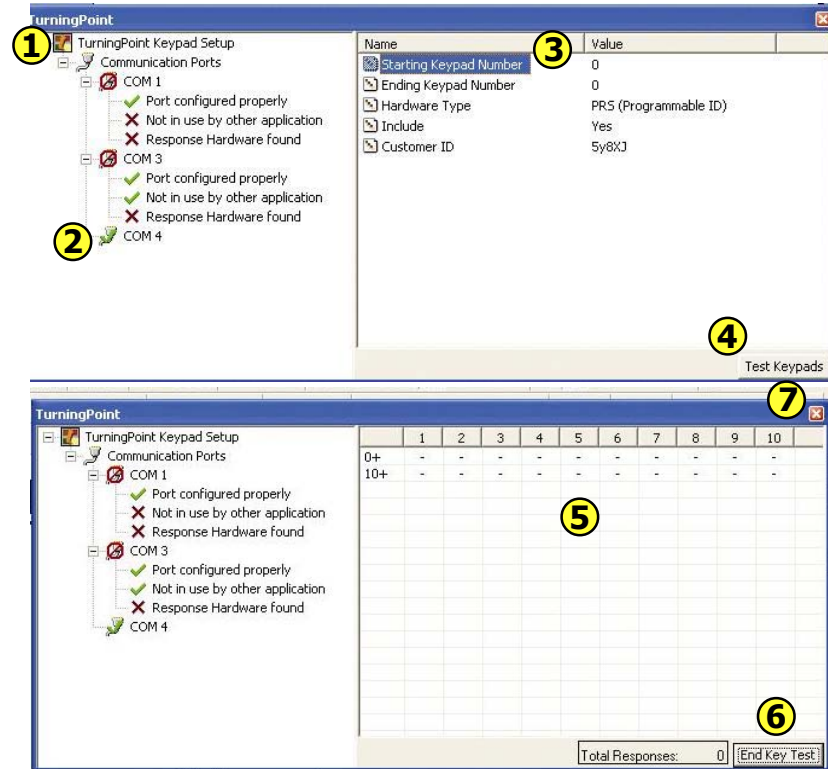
TurningPoint

1

TurningPoint Keypad Setup
Communication Ports
COM 1
Port configured properly
Not in use by other application
Response Hardware found
COM 3
Port configured properly
Not in use by other application
Response Hardware found

2

COM 4

| Name | Value |
|---|---|
| Starting Keypad Number | 0 |
| Ending Keypad Number | 0 |
| Hardware Type | PRS (Programmable ID) |
| Include | Yes |
| Customer ID | 5y8XJ |

3

4

Test Keypads

TurningPoint

7

TurningPoint Keypad Setup
Communication Ports
COM 1
Port configured properly
Not in use by other application
Response Hardware found
COM 3
Port configured properly
Not in use by other application
Response Hardware found
COM 4

| | 1 | 2 | 3 | 4 | 5 | 6 | 7 | 8 | 9 | 10 |
|---|---|---|---|---|---|---|---|---|---|---|
| 0+ | - | - | - | - | - | - | - | - | - | - |
| 10+ | - | - | - | - | - | - | - | - | - | - |

5

6

Total Responses: 0

End Key Test